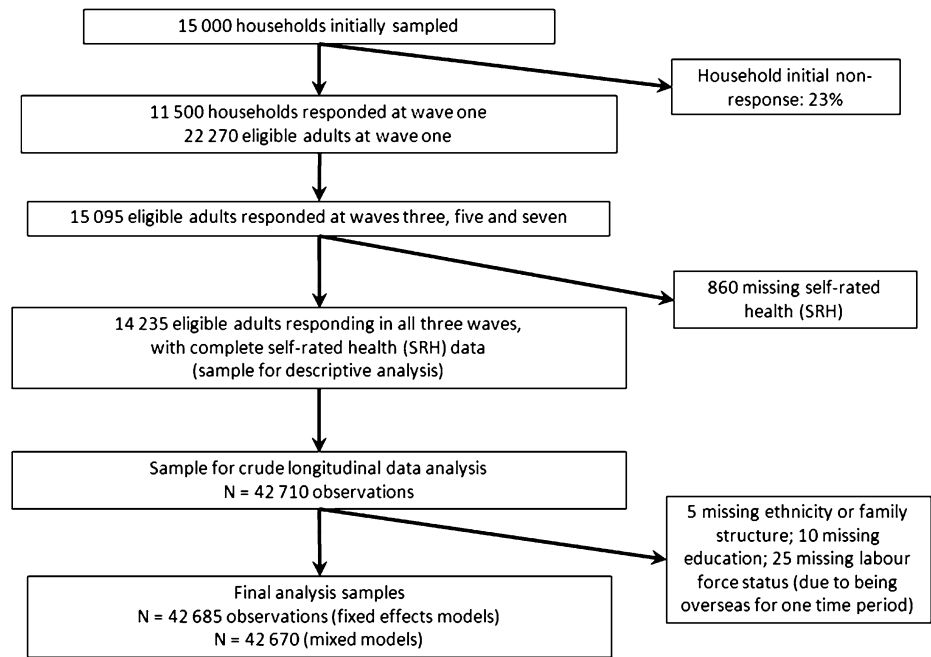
15 000 households initially sampled

Household initial non-response: 23%

11 500 households responded at wave one
22 270 eligible adults at wave one

15 095 eligible adults responded at waves three, five and seven

860 missing self-rated health (SRH)

14 235 eligible adults responding in all three waves, with complete self-rated health (SRH) data (sample for descriptive analysis)

Sample for crude longitudinal data analysis
N = 42 710 observations

5 missing ethnicity or family structure; 10 missing education; 25 missing labour force status (due to being overseas for one time period)

Final analysis samples
N = 42 685 observations (fixed effects models)
N = 42 670 (mixed models)